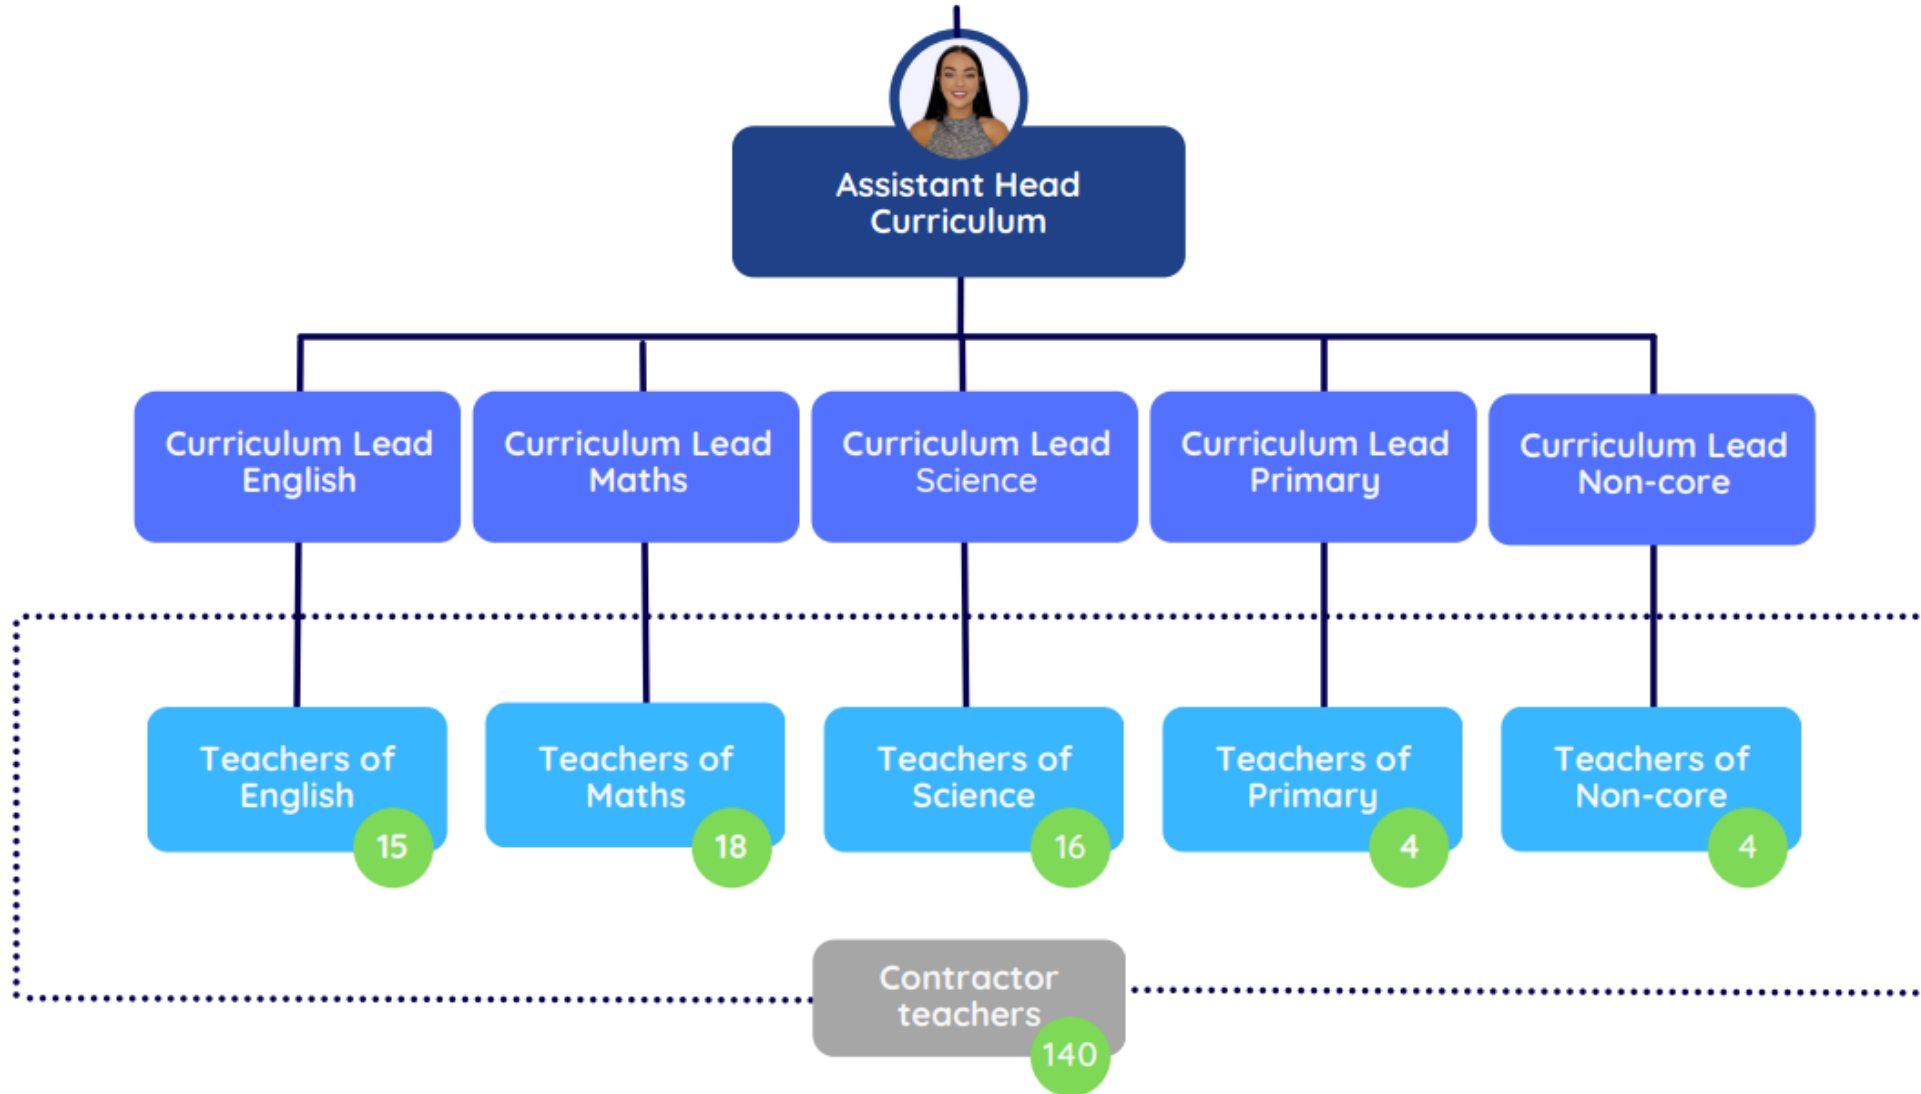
Assistant Head Curriculum

Curriculum Lead English

Curriculum Lead Maths

Curriculum Lead Science

Curriculum Lead Primary

Curriculum Lead Non-core

Teachers of English
15

Teachers of Maths
18

Teachers of Science
16

Teachers of Primary
4

Teachers of Non-core
4

Contractor teachers
140